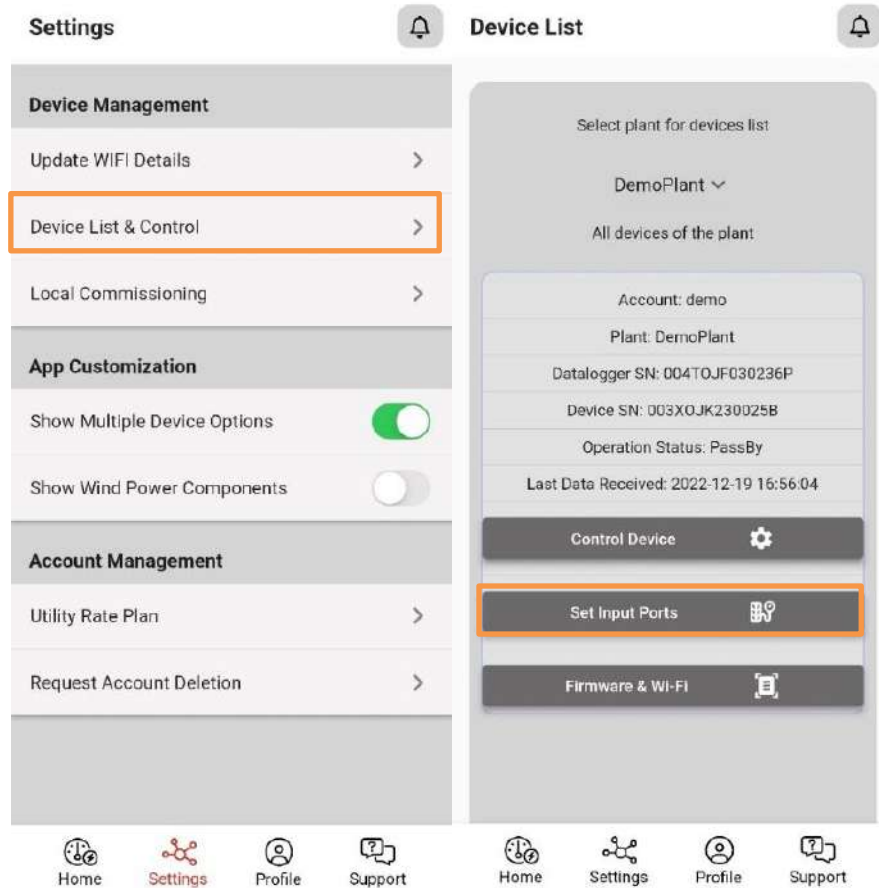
Settings

Device Management

Update WIFI Details

Device List & Control

Local Commissioning

App Customization

Show Multiple Device Options

Show Wind Power Components

Account Management

Utility Rate Plan

Request Account Deletion

Home Settings Profile Support

Device List

Select plant for devices list

DemoPlant

All devices of the plant

Account: demo

Plant: DemoPlant

Datalogger SN: 004TOJF030236P

Device SN: 003XOJK230025B

Operation Status: PassBy

Last Data Received: 2022-12-19 16:56:04

Control Device

Set Input Ports

Firmware & Wi-Fi

Home Settings Profile Support